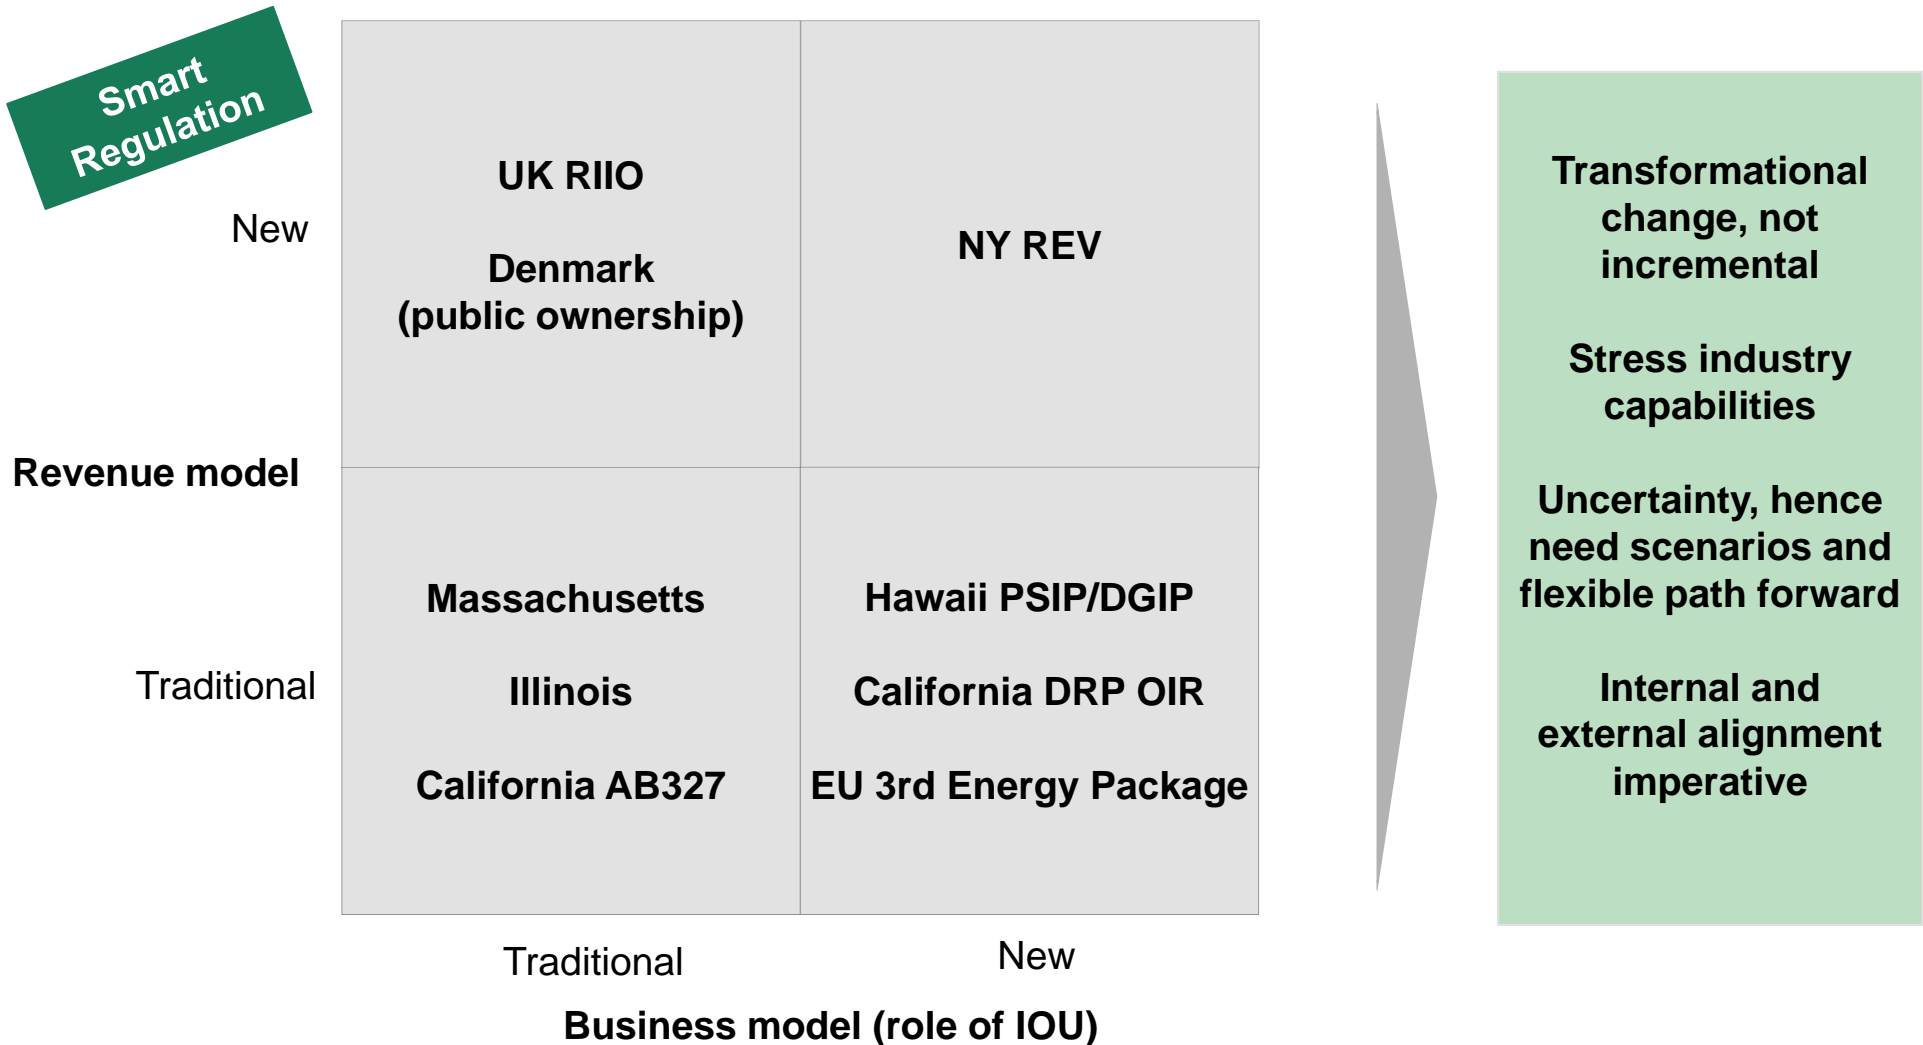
Smart Regulation

New

Revenue model

Traditional

UK RIIO

Denmark (public ownership)

NY REV

Massachusetts

Illinois

California AB327

Hawaii PSIP/DGIP

California DRP OIR

EU 3rd Energy Package

Traditional

New

Business model (role of IOU)

Transformational change, not incremental

Stress industry capabilities

Uncertainty, hence need scenarios and flexible path forward

Internal and external alignment imperative